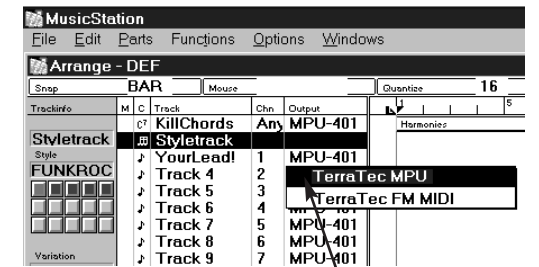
MusicStation
File Edit Parts Functions Options Windows

Arrange - DEF
Snap BAR Mouse Quantize 16
Trackinfo M C Track Chn Output 1 5
Harmonies

| | | | |
|---|---|---|---|
| $c^7$ | KillChords | Any | MPU-401 |
| | Styletrack | | |
| ♪ | YourLead! | 1 | MPU-401 |
| ♪ | Track 4 | 2 | |
| ♪ | Track 5 | 3 | |
| ♪ | Track 6 | 4 | |
| ♪ | Track 7 | 5 | MPU-401 |
| ♪ | Track 8 | 6 | MPU-401 |
| ♪ | Track 9 | 7 | MPU-401 |

Styletrack
Style
FUNKROC
Variation

TerraTec MPU
TerraTec FM MIDI